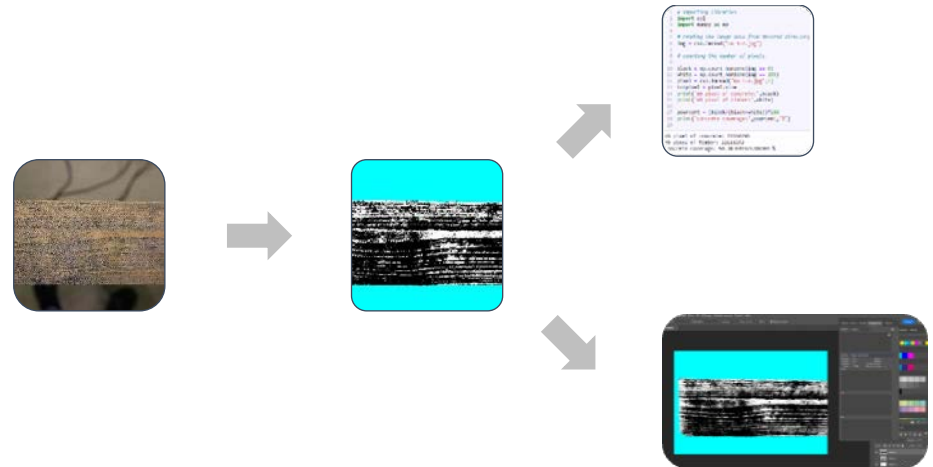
# importing libraries
import cv2
import numpy as np

# reading the image data from desired directory
img = cv2.imread("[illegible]")

# counting the number of pixels

black = np.count_nonzero(img == 0)
white = np.count_nonzero(img == 255)
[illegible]
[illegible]
print('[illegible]',black)
print('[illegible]',white)

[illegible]
print('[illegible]')

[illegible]
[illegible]
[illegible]